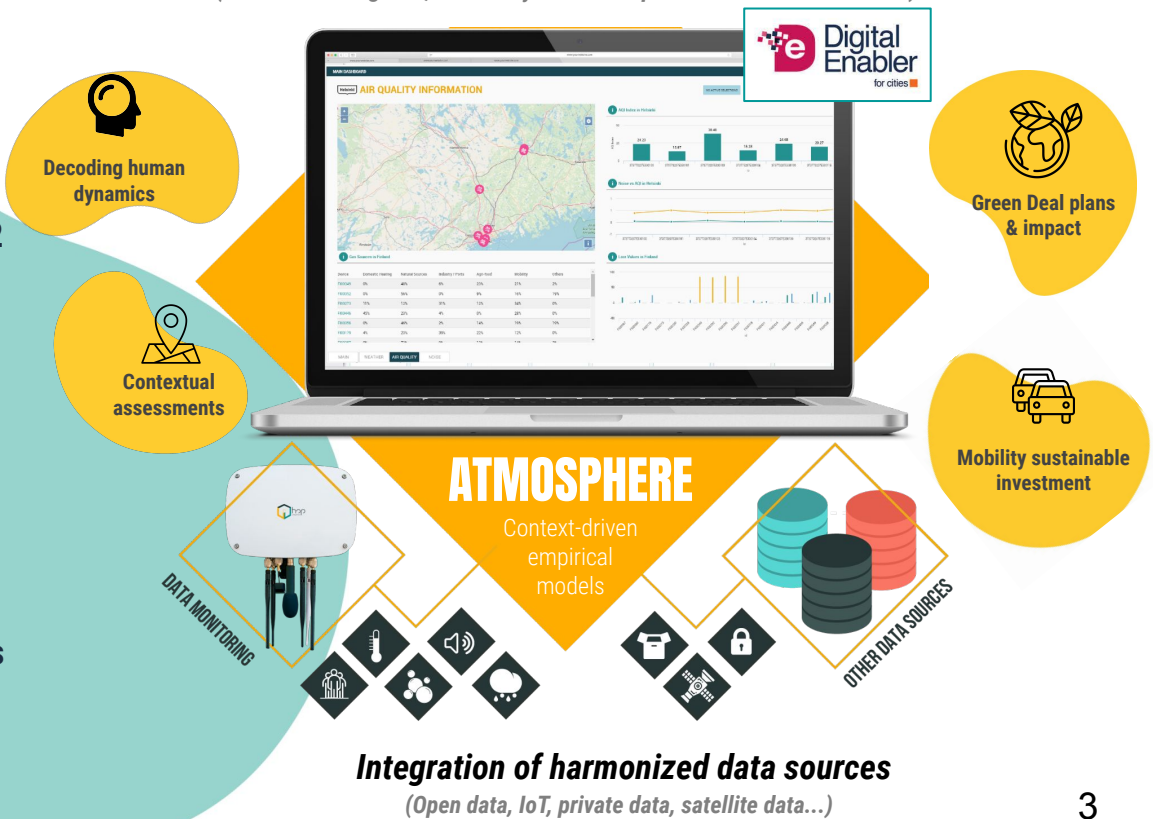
Digital Enabler for cities

Decoding human dynamics

Contextual assessments

Green Deal plans & impact

Mobility sustainable investment

MAIN DASHBOARD

Helsinki AIR QUALITY INFORMATION

AQI Index in Helsinki

Noise vs AQI in Helsinki

Live Values in Finland

Gas Sources in Finland

| Source | Domestic Heating | Natural Sources | Industry / Ports | Agro food | Mobility | Others |
|---|---|---|---|---|---|---|
| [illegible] | 0% | 40% | 6% | 25% | 21% | 0% |
| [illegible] | 0% | 55% | 0% | 9% | 16% | 19% |
| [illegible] | 15% | 12% | 21% | 12% | 34% | 0% |
| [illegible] | 40% | 22% | 4% | 0% | 28% | 0% |
| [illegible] | 0% | 44% | 0% | 14% | 15% | 15% |
| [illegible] | 4% | 25% | 30% | 22% | 12% | 0% |

MAIN WEATHER AIR QUALITY NOISE

ATMOSPHERE

Context-driven empirical models

DATA MONITORING

OTHER DATA SOURCES

Integration of harmonized data sources

(Open data, IoT, private data, satellite data...)

3